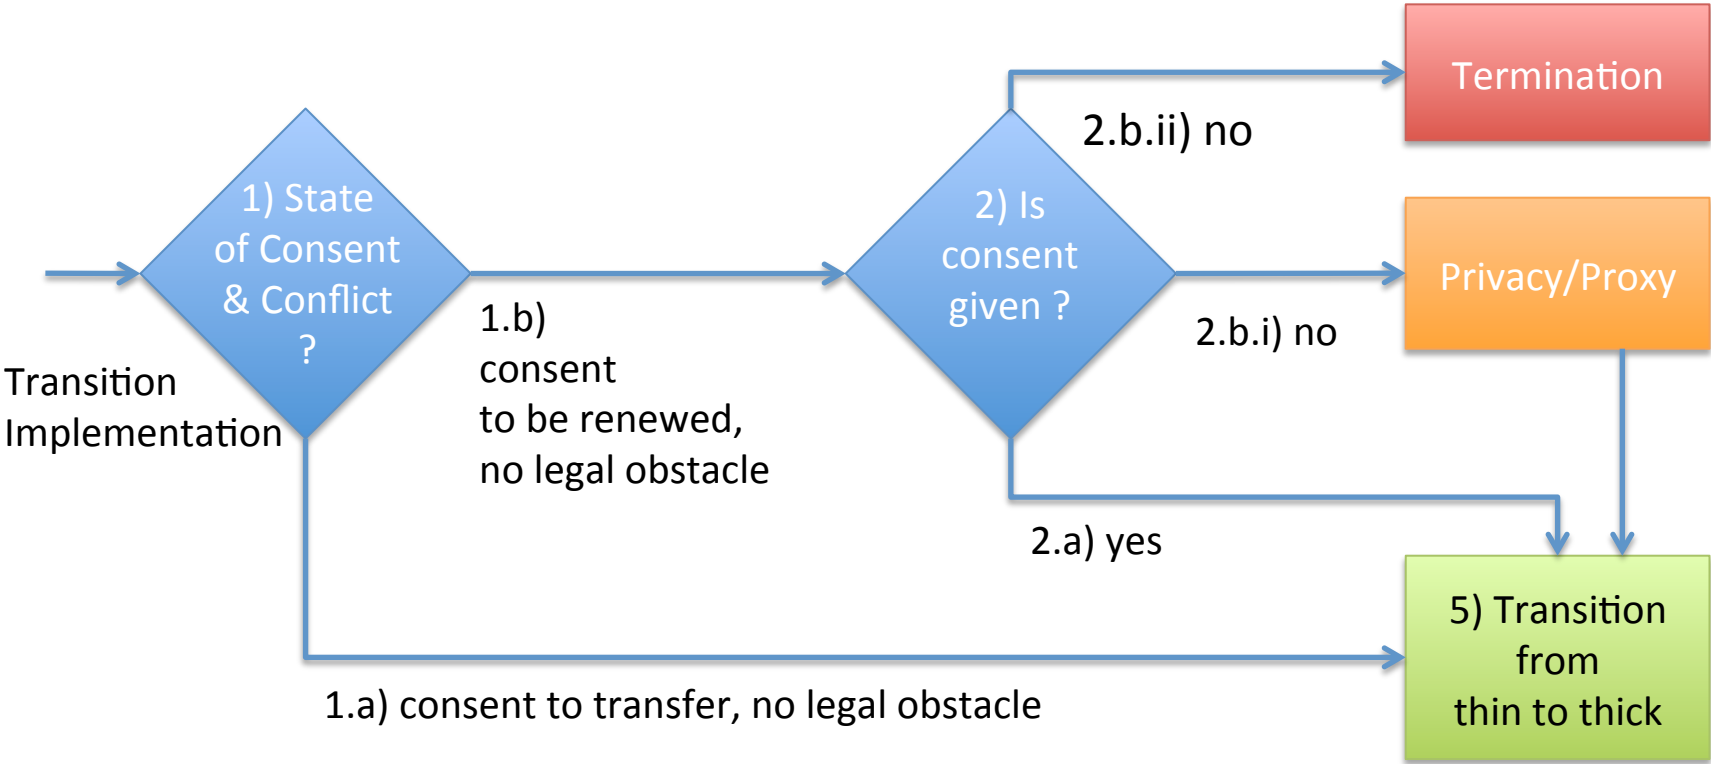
Termination

2.b.ii) no

1) State of Consent & Conflict ?

Transition Implementation

1.b) consent to be renewed, no legal obstacle

2) Is consent given ?

Privacy/Proxy

2.b.i) no

2.a) yes

5) Transition from thin to thick

1.a) consent to transfer, no legal obstacle